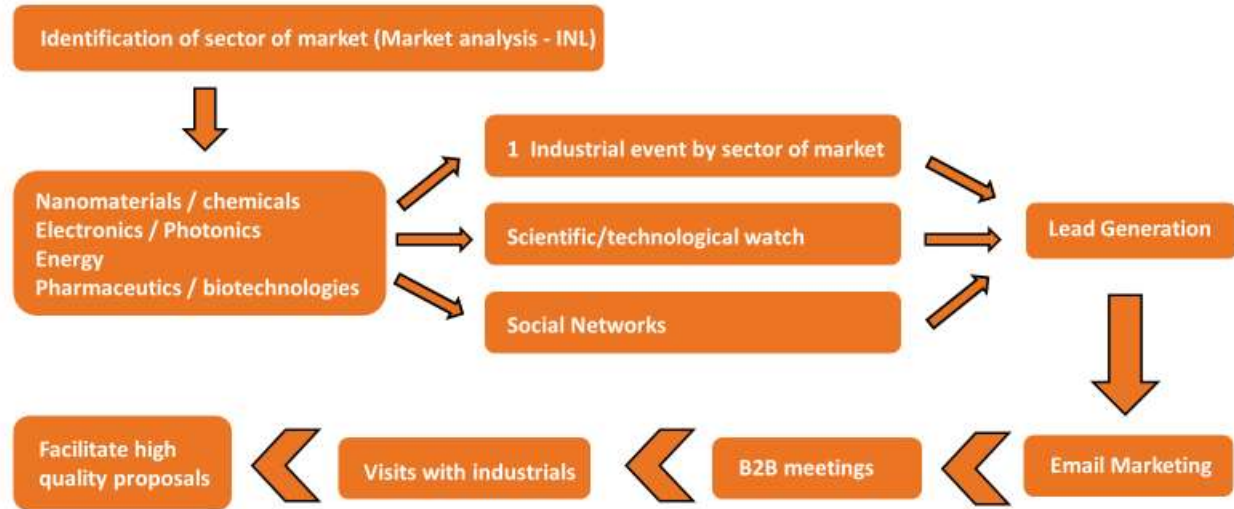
Identification of sector of market (Market analysis - INL)

Nanomaterials / chemicals
Electronics / Photonics
Energy
Pharmaceutics / biotechnologies

1 Industrial event by sector of market

Scientific/technological watch

Social Networks

Lead Generation

Email Marketing

B2B meetings

Visits with industrials

Facilitate high quality proposals